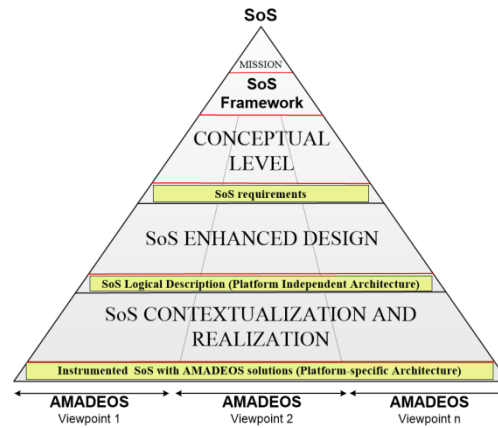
SoS

MISSION

SoS Framework

CONCEPTUAL LEVEL

SoS requirements

SoS ENHANCED DESIGN

SoS Logical Description (Platform Independent Architecture)

SoS CONTEXTUALIZATION AND REALIZATION

Instrumented SoS with AMADEOS solutions (Platform-specific Architecture)

AMADEOS Viewpoint 1

AMADEOS Viewpoint 2

AMADEOS Viewpoint n